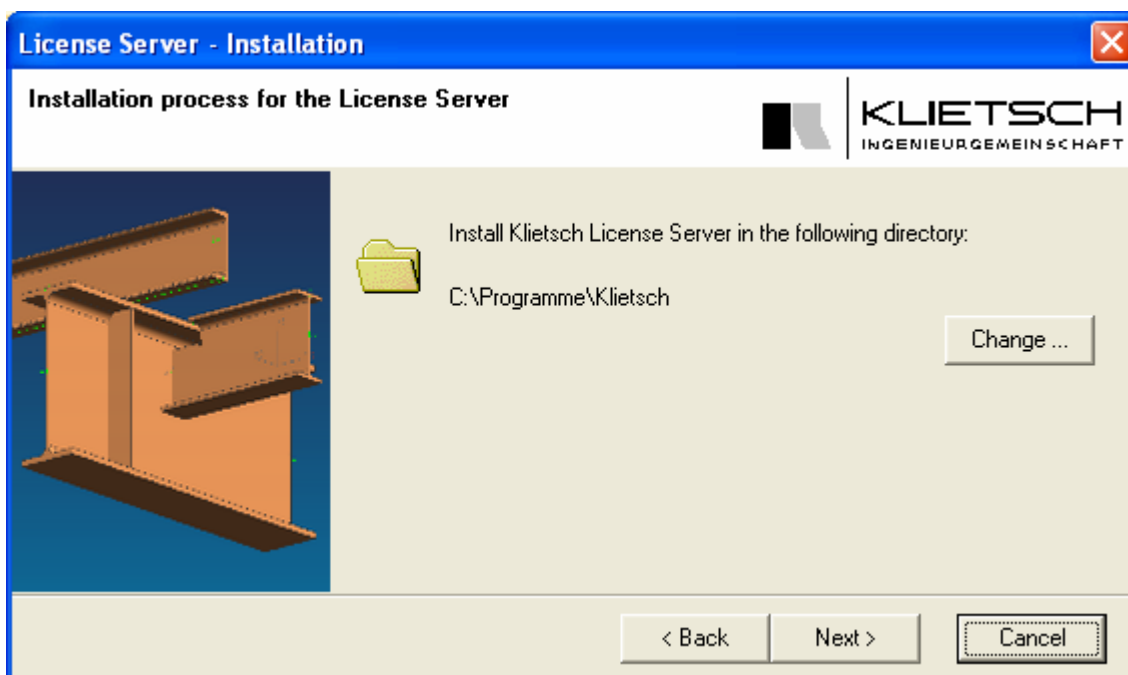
License Server - Installation

Installation process for the License Server

KLIETSCH
INGENIEURGEMEINSCHAFT

Install Klietsch License Server in the following directory:

C:\Programme\Klietsch

Change ...

< Back

Next >

Cancel